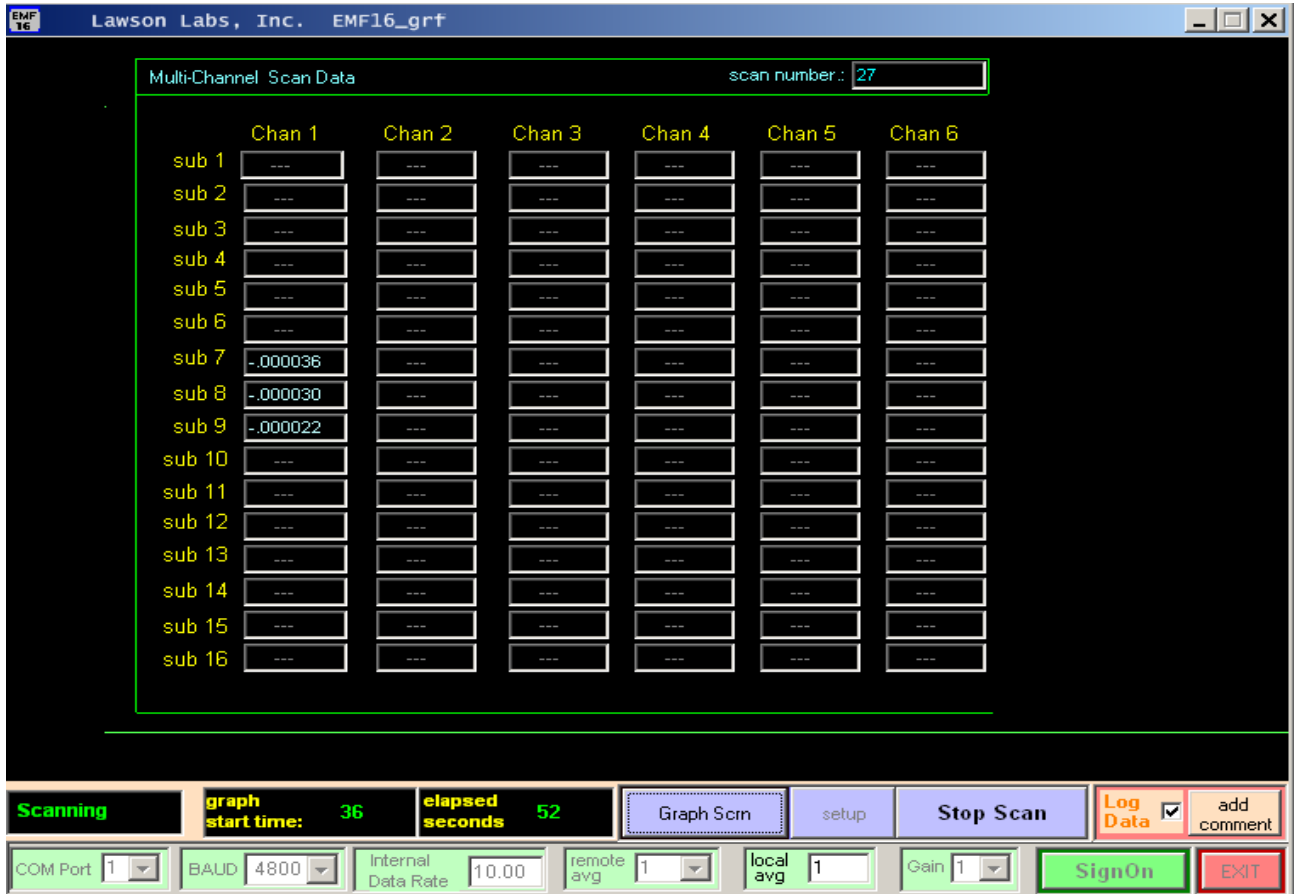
EMF 16 Lawson Labs, Inc. EMF16_grf

Multi-Channel Scan Data

scan number.: 27

| | Chan 1 | Chan 2 | Chan 3 | Chan 4 | Chan 5 | Chan 6 |
|---|---|---|---|---|---|---|
| sub 1 | --- | --- | --- | --- | --- | --- |
| sub 2 | --- | --- | --- | --- | --- | --- |
| sub 3 | --- | --- | --- | --- | --- | --- |
| sub 4 | --- | --- | --- | --- | --- | --- |
| sub 5 | --- | --- | --- | --- | --- | --- |
| sub 6 | --- | --- | --- | --- | --- | --- |
| sub 7 | -.000036 | --- | --- | --- | --- | --- |
| sub 8 | -.000030 | --- | --- | --- | --- | --- |
| sub 9 | -.000022 | --- | --- | --- | --- | --- |
| sub 10 | --- | --- | --- | --- | --- | --- |
| sub 11 | --- | --- | --- | --- | --- | --- |
| sub 12 | --- | --- | --- | --- | --- | --- |
| sub 13 | --- | --- | --- | --- | --- | --- |
| sub 14 | --- | --- | --- | --- | --- | --- |
| sub 15 | --- | --- | --- | --- | --- | --- |
| sub 16 | --- | --- | --- | --- | --- | --- |

Scanning

graph start time: 36

elapsed seconds 52

Graph Scrn

setup

Stop Scan

Log Data

add comment

COM Port 1

BAUD 4800

Internal Data Rate 10.00

remote avg 1

local avg 1

Gain 1

SignOn

EXIT